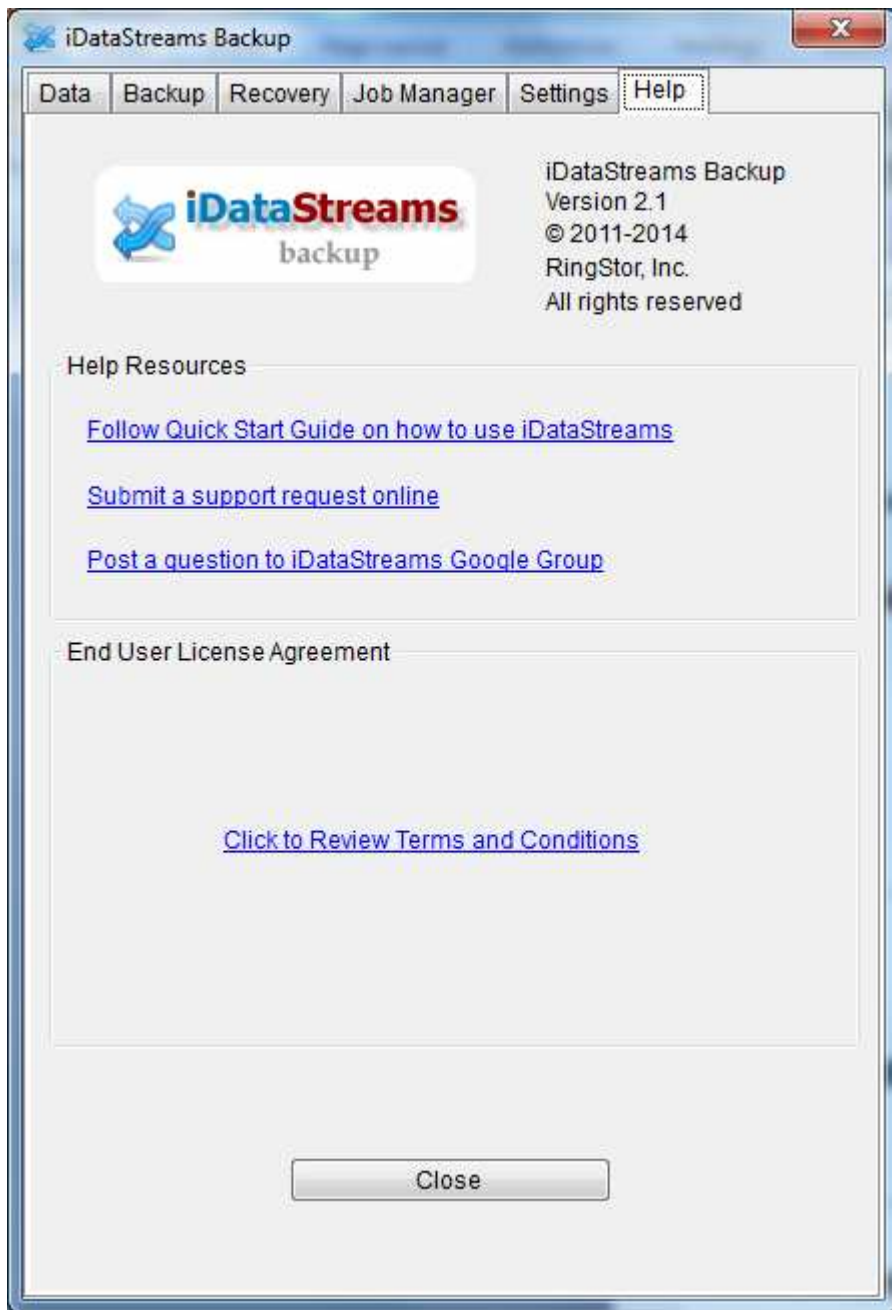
iDataStreams Backup

Data | Backup | Recovery | Job Manager | Settings | Help

iDataStreams
backup

iDataStreams Backup
Version 2.1
© 2011-2014
RingStor, Inc.
All rights reserved

Help Resources

Follow Quick Start Guide on how to use iDataStreams

Submit a support request online

Post a question to iDataStreams Google Group

End User License Agreement

Click to Review Terms and Conditions

Close